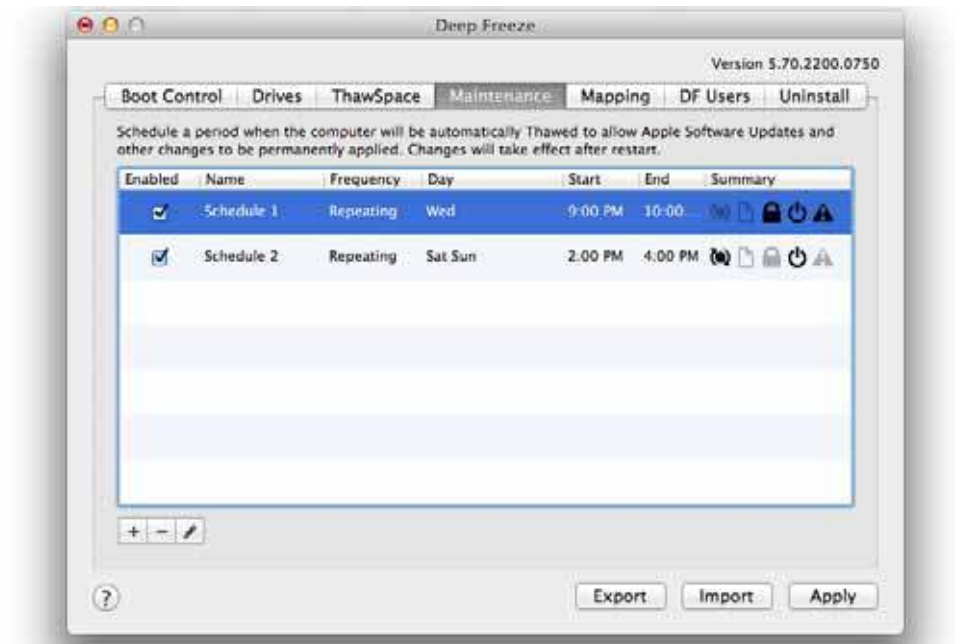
Deep Freeze

Version 5.70.2200.0750

Boot Control | Drives | ThawSpace | Maintenance | Mapping | DF Users | Uninstall

Schedule a period when the computer will be automatically Thawed to allow Apple Software Updates and other changes to be permanently applied. Changes will take effect after restart.

| Enabled | Name | Frequency | Day | Start | End | Summary |
|---|---|---|---|---|---|---|
| ☑ | Schedule 1 | Repeating | Wed | 9:00 PM | 10:00 | |
| ☑ | Schedule 2 | Repeating | Sat Sun | 2:00 PM | 4:00 PM | |

+ −

?

Export Import Apply